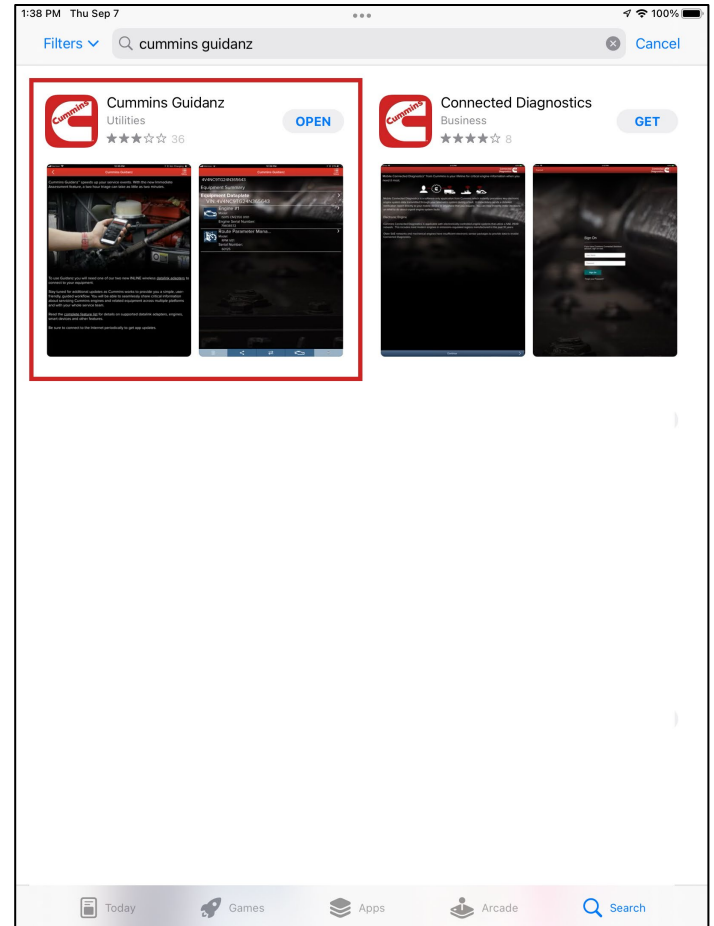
1:38 PM Thu Sep 7

100%

Filters

cummins guidanz

Cancel

Cummins

Cummins Guidanz

Utilities

36

OPEN

Cummins

Connected Diagnostics

Business

8

GET

Cummins Guidanz

Equipment Summary

Equipment Datapiate

Engine #1

Engine Serial Number

Insite Parameter Mana...

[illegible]

Sign On

Today

Games

Apps

Arcade

Search